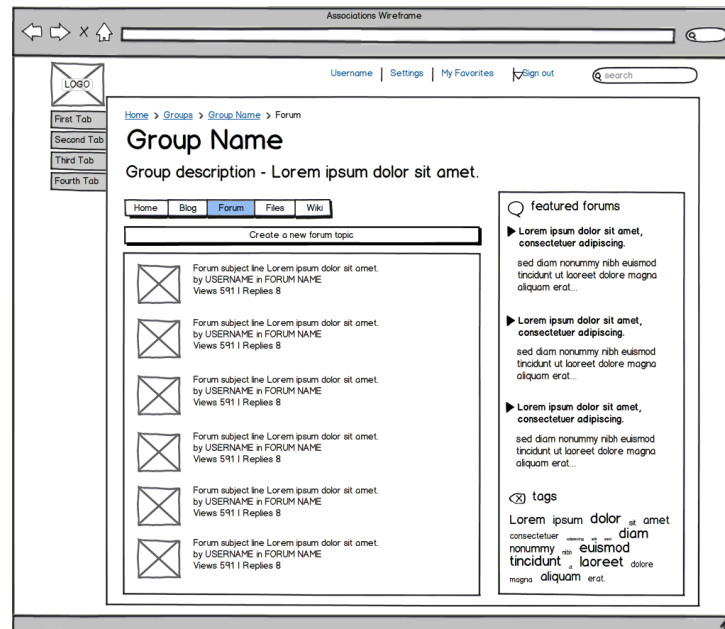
Associations Wireframe

LOGO

Username | Settings | My Favorites | Sign out | search

First Tab
Second Tab
Third Tab
Fourth Tab

Home > Groups > Group Name > Forum

Group Name

Group description - Lorem ipsum dolor sit amet.

Home | Blog | Forum | Files | Wiki

Create a new forum topic

Forum subject line Lorem ipsum dolor sit amet.
by USERNAME in FORUM NAME
Views 591 | Replies 8

Forum subject line Lorem ipsum dolor sit amet.
by USERNAME in FORUM NAME
Views 591 | Replies 8

Forum subject line Lorem ipsum dolor sit amet.
by USERNAME in FORUM NAME
Views 591 | Replies 8

Forum subject line Lorem ipsum dolor sit amet.
by USERNAME in FORUM NAME
Views 591 | Replies 8

Forum subject line Lorem ipsum dolor sit amet.
by USERNAME in FORUM NAME
Views 591 | Replies 8

Forum subject line Lorem ipsum dolor sit amet.
by USERNAME in FORUM NAME
Views 591 | Replies 8

featured forums

Lorem ipsum dolor sit amet, consectetuer adipiscing.

sed diam nonummy nibh euismod tincidunt ut laoreet dolore magna aliquam erat...

Lorem ipsum dolor sit amet, consectetuer adipiscing.

sed diam nonummy nibh euismod tincidunt ut laoreet dolore magna aliquam erat...

Lorem ipsum dolor sit amet, consectetuer adipiscing.

sed diam nonummy nibh euismod tincidunt ut laoreet dolore magna aliquam erat...

tags

Lorem ipsum dolor sit amet consectetuer adipiscing elit sed diam nonummy nibh euismod tincidunt ut laoreet dolore magna aliquam erat.